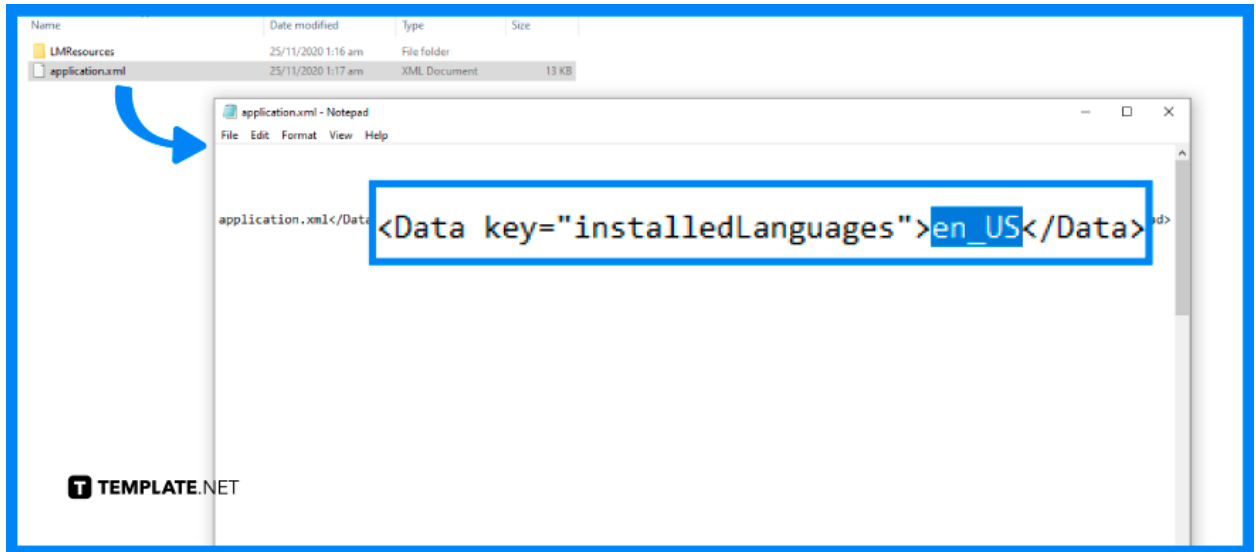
| Name | Date modified | Type | Size |
|---|---|---|---|
| LMResources | 25/11/2020 1:16 am | File folder | |
| application.xml | 25/11/2020 1:17 am | XML Document | 13 KB |

application.xml - Notepad

File Edit Format View Help

application.xml</Data

<Data key="installedLanguages">en_US</Data>

ad>

TEMPLATE.NET